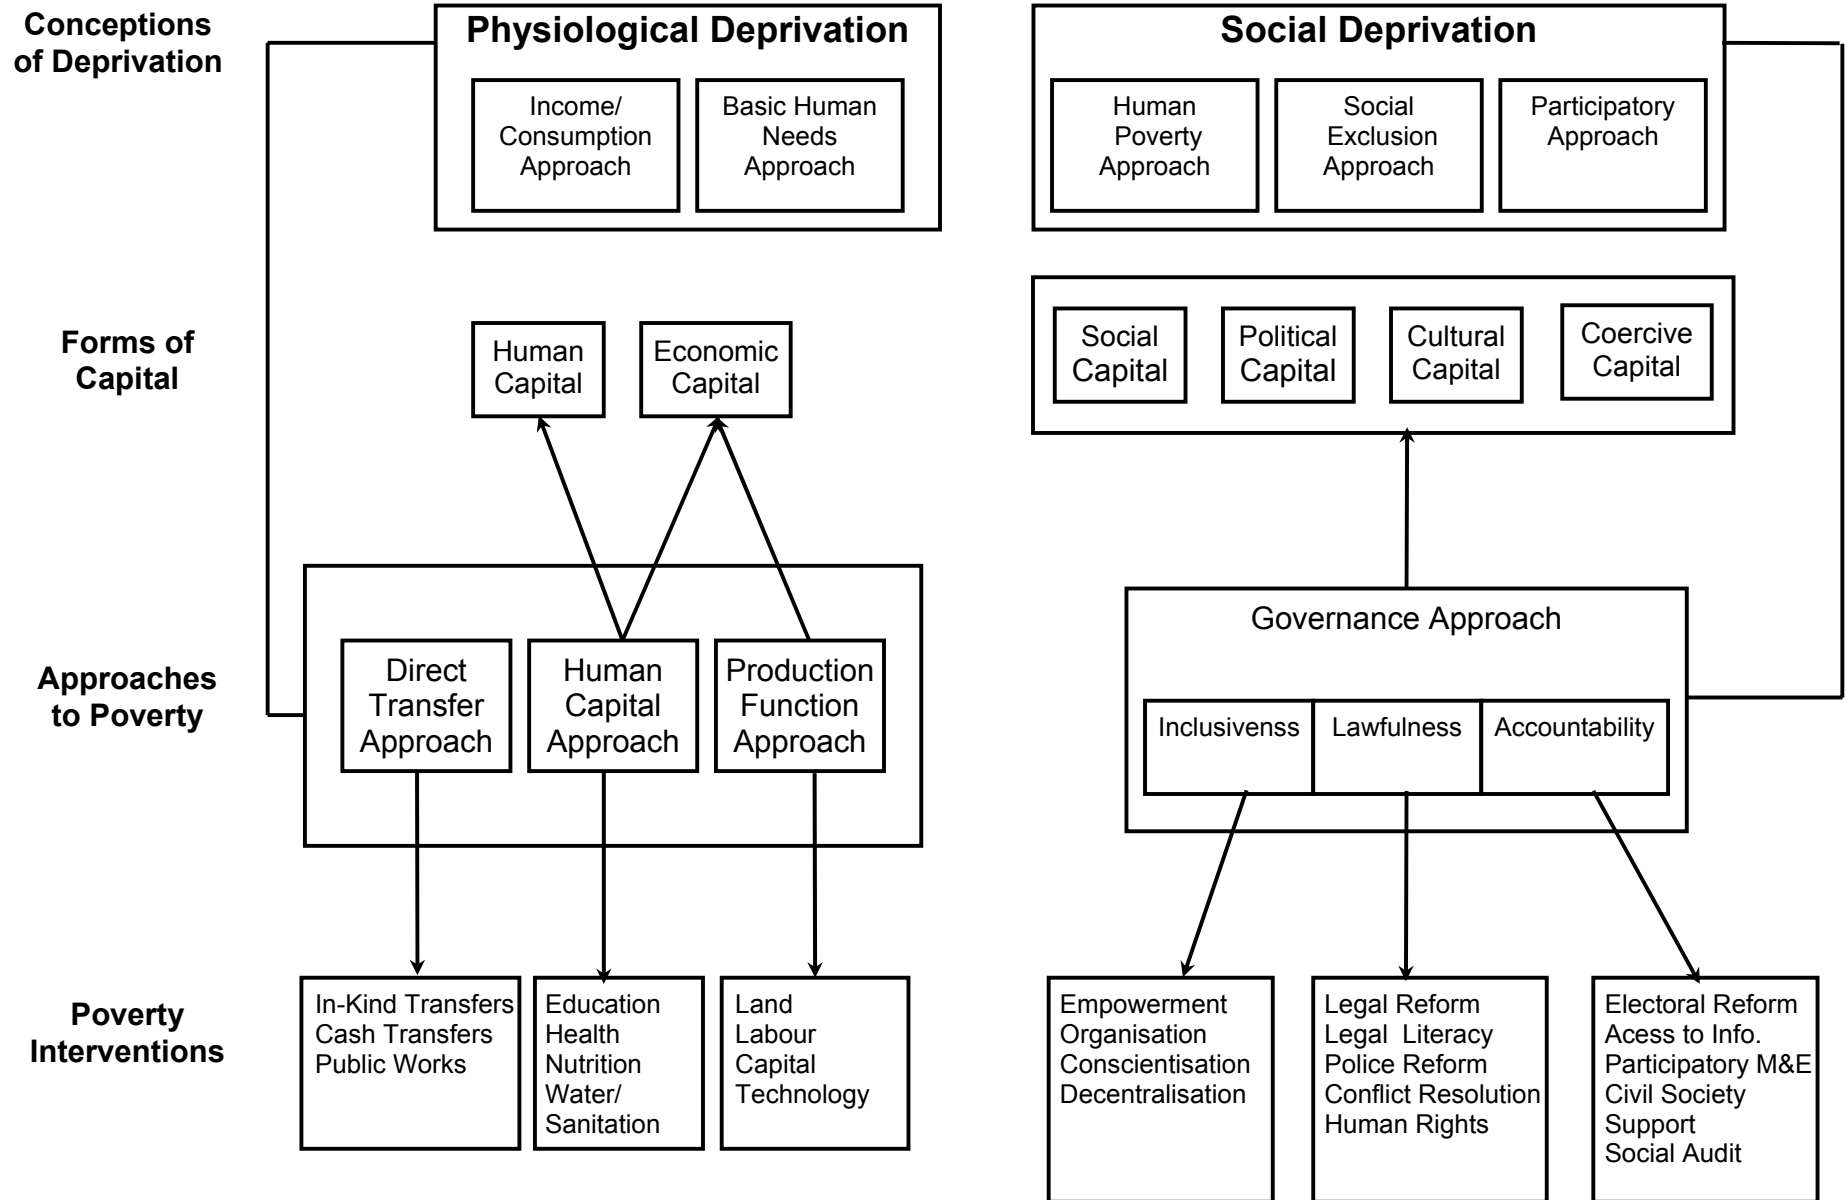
Conceptions of Deprivation

Physiological Deprivation

Income/ Consumption Approach

Basic Human Needs Approach

Social Deprivation

Human Poverty Approach

Social Exclusion Approach

Participatory Approach

Forms of Capital

Human Capital

Economic Capital

Social Capital

Political Capital

Cultural Capital

Coercive Capital

Approaches to Poverty

Direct Transfer Approach

Human Capital Approach

Production Function Approach

Governance Approach

Inclusivenss

Lawfulness

Accountability

Poverty Interventions

In-Kind Transfers
Cash Transfers
Public Works

Education
Health
Nutrition
Water/ Sanitation

Land
Labour
Capital
Technology

Empowerment
Organisation
Conscientisation
Decentralisation

Legal Reform
Legal Literacy
Police Reform
Conflict Resolution
Human Rights

Electoral Reform
Acess to Info.
Participatory M&E
Civil Society Support
Social Audit